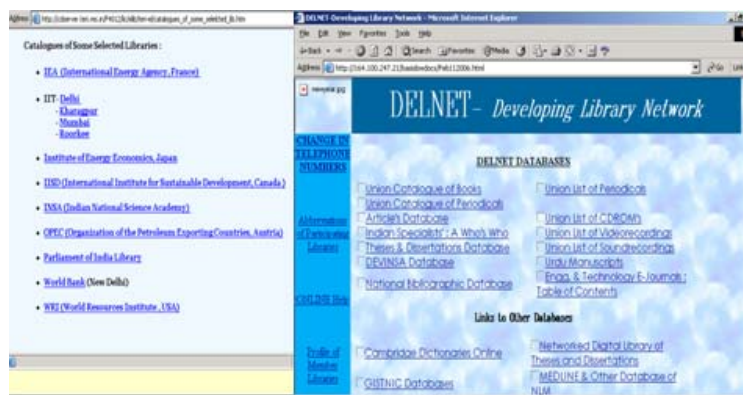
Address http://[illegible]

Catalogues of Some Selected Libraries :

• IEA (International Energy Agency, France)

• IIT- Delhi
-Kharagpur
-Mumbai
-Roorkee

• Institute of Energy Economics, Japan

• IISD (International Institute for Sustainable Development, Canada)

• INSA (Indian National Science Academy)

• OPEC (Organization of the Petroleum Exporting Countries, Austria)

• Parliament of India Library

• World Bank (New Delhi)

• WRI (World Resources Institute, USA)

DELNET- Developing Library Network - Microsoft Internet Explorer

File Edit View Favorites Tools Help

Back Search Favorites Media

Address http://164.100.247.21/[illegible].html Go

newsstar.jpg

DELNET- Developing Library Network

CHANGE IN TELEPHONE NUMBERS

Abbreviations of Participating Libraries

DELNET Help

Profile of Member Libraries

DELNET DATABASES

| | |
|---|---|
| Union Catalogue of Books | Union List of Periodicals |
| Union Catalogue of Periodicals | |
| Article's Database | Union List of CDROMs |
| Indian Specialists' : A Who's Who | Union List of Videorecordings |
| Theses & Dissertations Database | Union List of Soundrecordings |
| DEVINSA Database | Urdu Manuscripts |
| National Bibliographic Database | Engg. & Technology E-Journals : Table of Contents |

Links to Other Databases

| | |
|---|---|
| Cambridge Dictionaries Online | Networked Digital Library of Theses and Dissertations |
| GISTNIC Databases | MEDLINE & Other Database of NLM |